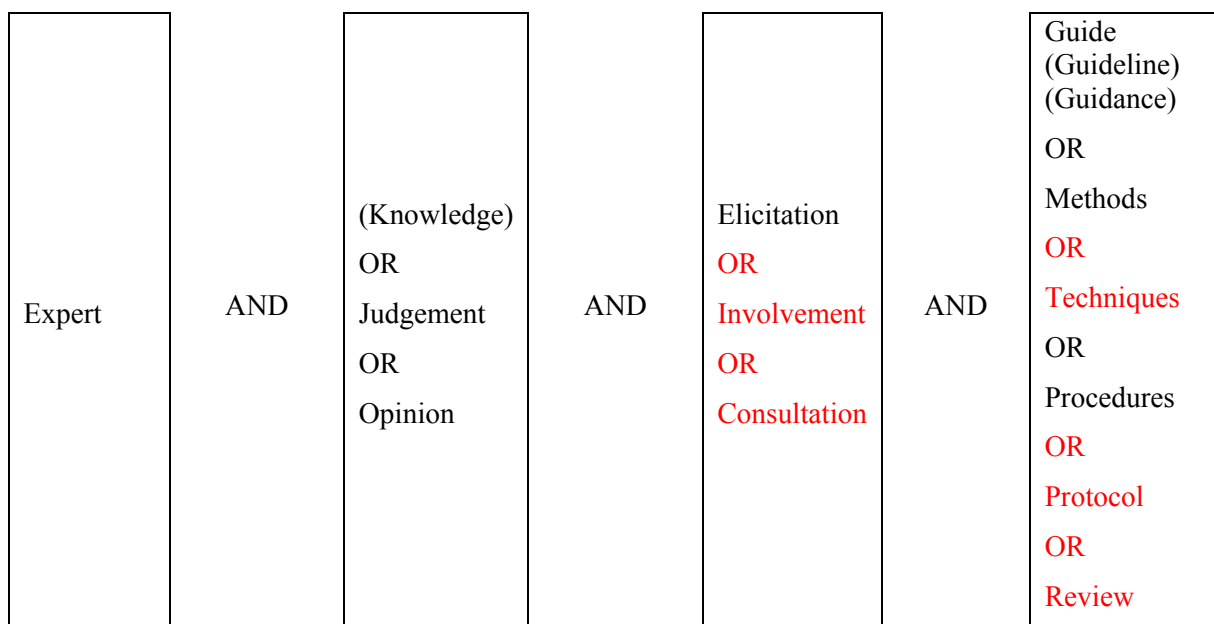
| Expert | AND | (Knowledge) OR Judgement OR Opinion | AND | Elicitation OR Involvement OR Consultation | AND | Guide (Guideline) (Guidance) OR Methods OR Techniques OR Procedures OR Protocol OR Review |